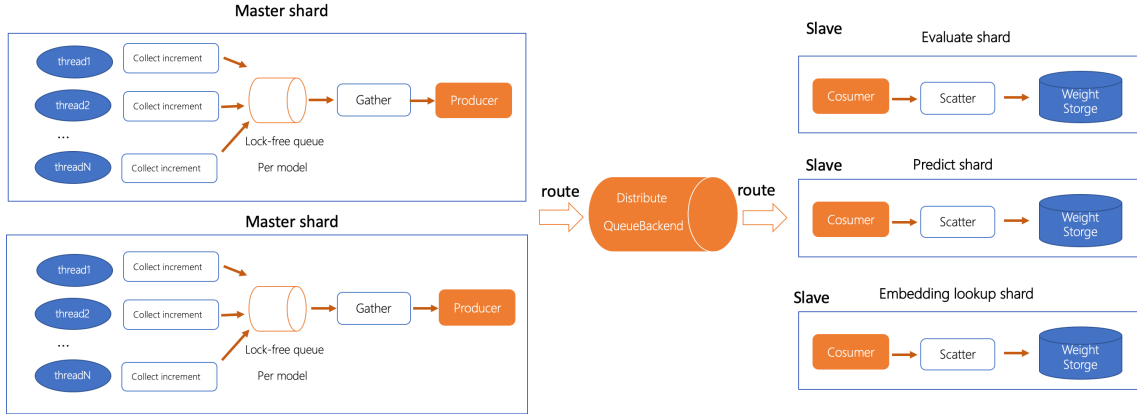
Master shard

thread1
Collect increment
thread2
Collect increment
...
threadN
Collect increment
Lock-free queue
Per model
Gather
Producer

Master shard

thread1
Collect increment
thread2
Collect increment
...
threadN
Collect increment
Lock-free queue
Per model
Gather
Producer

route
Distribute
QueueBackend
route

Slave
Evaluate shard
Cosumer
Scatter
Weight Storge

Slave
Predict shard
Cosumer
Scatter
Weight Storge

Slave
Embedding lookup shard
Cosumer
Scatter
Weight Storge